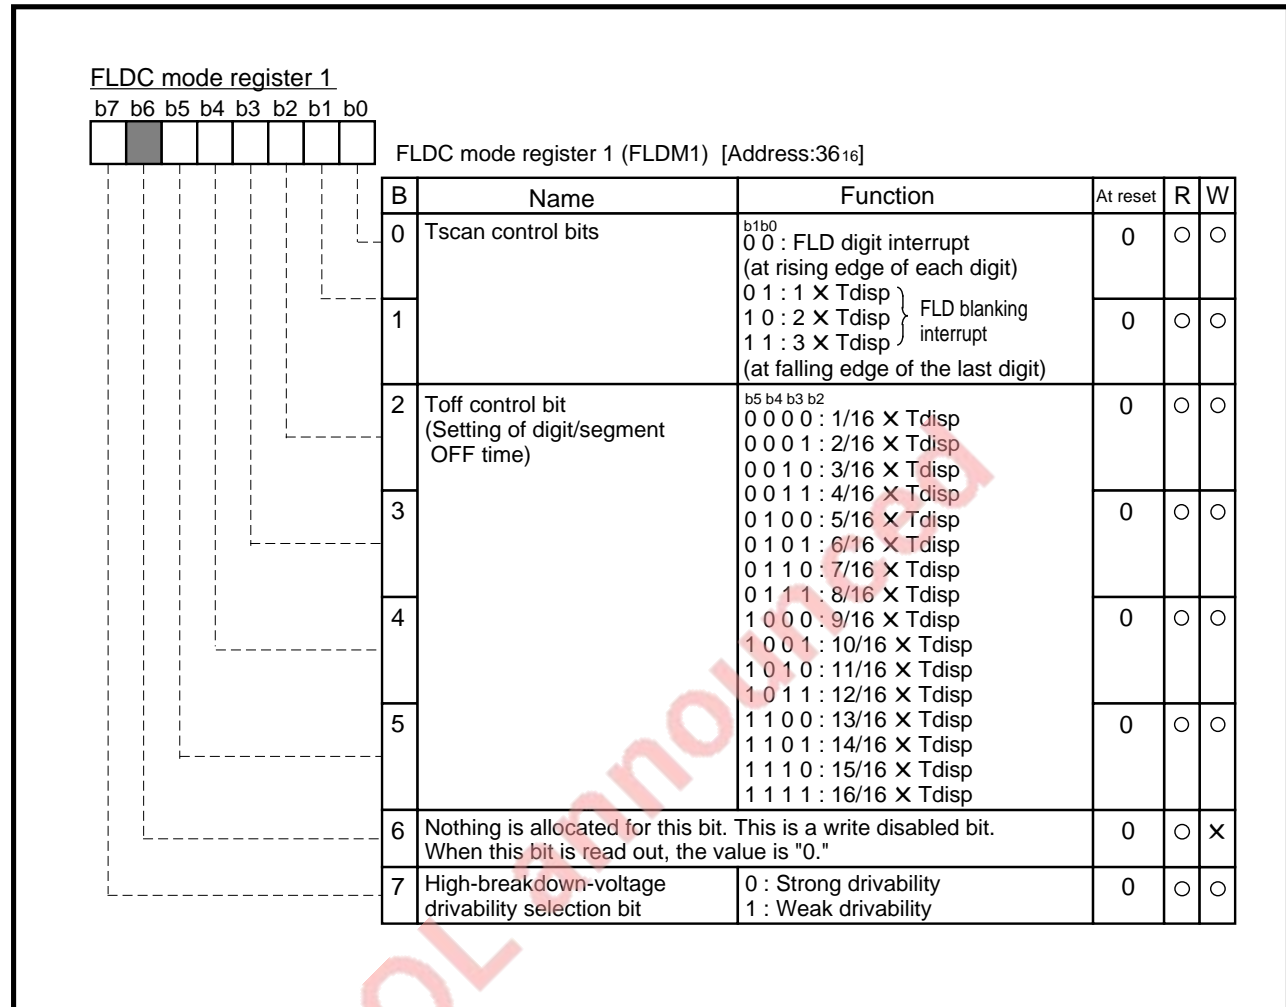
FLDC mode register 1

b7 b6 b5 b4 b3 b2 b1 b0

FLDC mode register 1 (FLDM1) [Address:$36_{16}$]

| B | Name | Function | At reset | R | W |
|---|---|---|---|---|---|
| 0 | Tscan control bits | b1b0<br>0 0 : FLD digit interrupt (at rising edge of each digit)<br>0 1 : 1 × Tdisp<br>1 0 : 2 × Tdisp } FLD blanking interrupt<br>1 1 : 3 × Tdisp<br>(at falling edge of the last digit) | 0 | ○ | ○ |
| 1 | | | 0 | ○ | ○ |
| 2 | Toff control bit (Setting of digit/segment OFF time) | b5 b4 b3 b2<br>0 0 0 0 : 1/16 × Tdisp<br>0 0 0 1 : 2/16 × Tdisp<br>0 0 1 0 : 3/16 × Tdisp<br>0 0 1 1 : 4/16 × Tdisp<br>0 1 0 0 : 5/16 × Tdisp<br>0 1 0 1 : 6/16 × Tdisp<br>0 1 1 0 : 7/16 × Tdisp<br>0 1 1 1 : 8/16 × Tdisp<br>1 0 0 0 : 9/16 × Tdisp<br>1 0 0 1 : 10/16 × Tdisp<br>1 0 1 0 : 11/16 × Tdisp<br>1 0 1 1 : 12/16 × Tdisp<br>1 1 0 0 : 13/16 × Tdisp<br>1 1 0 1 : 14/16 × Tdisp<br>1 1 1 0 : 15/16 × Tdisp<br>1 1 1 1 : 16/16 × Tdisp | 0 | ○ | ○ |
| 3 | | | 0 | ○ | ○ |
| 4 | | | 0 | ○ | ○ |
| 5 | | | 0 | ○ | ○ |
| 6 | Nothing is allocated for this bit. This is a write disabled bit. When this bit is read out, the value is "0." | | 0 | ○ | × |
| 7 | High-breakdown-voltage drivability selection bit | 0 : Strong drivability<br>1 : Weak drivability | 0 | ○ | ○ |